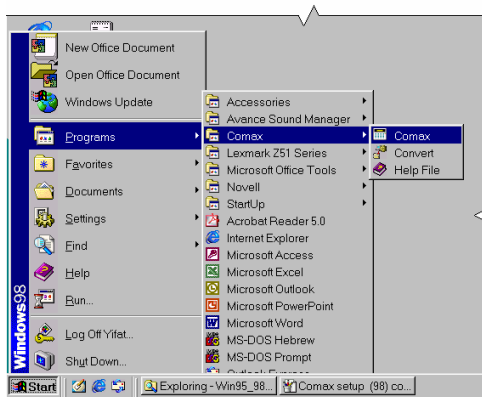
New Office Document
Open Office Document
Windows Update
Programs
Favorites
Documents
Settings
Find
Help
Run...
Log Off Yifat...
Shut Down...
Windows98

Accessories
Avance Sound Manager
Comax
Lexmark Z51 Series
Microsoft Office Tools
Novell
StartUp
Acrobat Reader 5.0
Internet Explorer
Microsoft Access
Microsoft Excel
Microsoft Outlook
Microsoft PowerPoint
Microsoft Word
MS-DOS Hebrew
MS-DOS Prompt
Outlook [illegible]

Comax
Convert
Help File

Start
Exploring - Win95_98...
Comax setup (98) co...